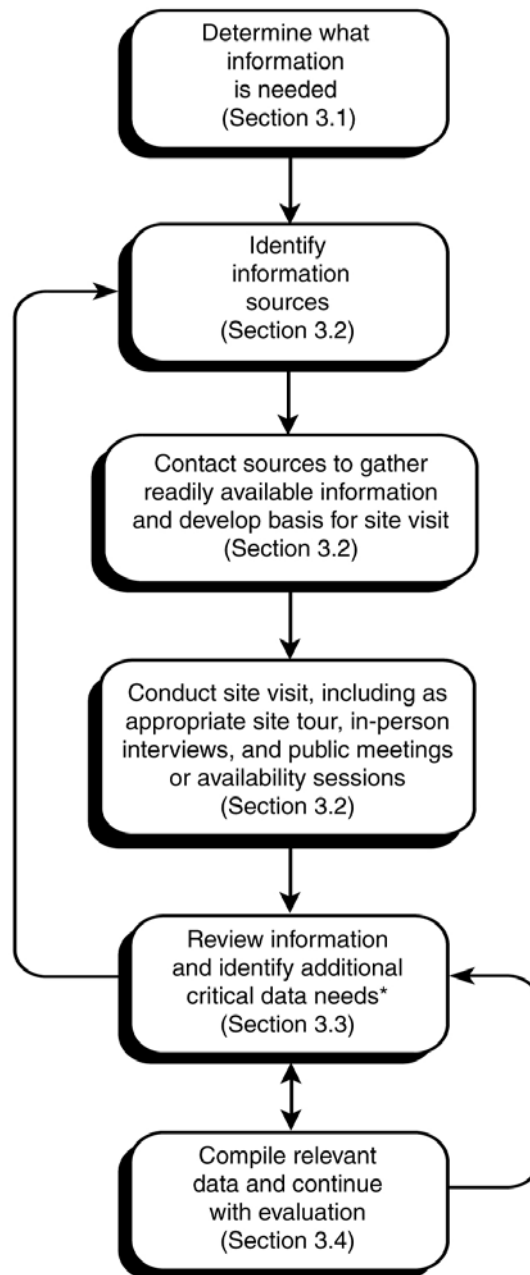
Determine what information is needed (Section 3.1)

Identify information sources (Section 3.2)

Contact sources to gather readily available information and develop basis for site visit (Section 3.2)

Conduct site visit, including as appropriate site tour, in-person interviews, and public meetings or availability sessions (Section 3.2)

Review information and identify additional critical data needs* (Section 3.3)

Compile relevant data and continue with evaluation (Section 3.4)